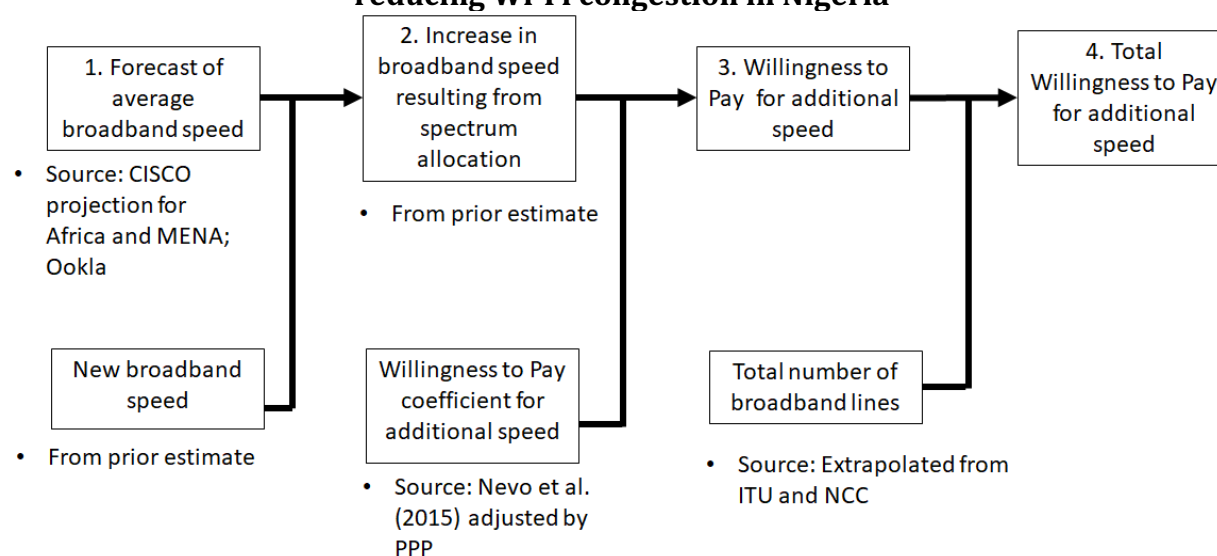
reducing Wi-Fi congestion in Nigeria

1. Forecast of average broadband speed

• Source: CISCO projection for Africa and MENA; Ookla

New broadband speed

• From prior estimate

2. Increase in broadband speed resulting from spectrum allocation

• From prior estimate

Willingness to Pay coefficient for additional speed

• Source: Nevo et al. (2015) adjusted by PPP

3. Willingness to Pay for additional speed

Total number of broadband lines

• Source: Extrapolated from ITU and NCC

4. Total Willingness to Pay for additional speed